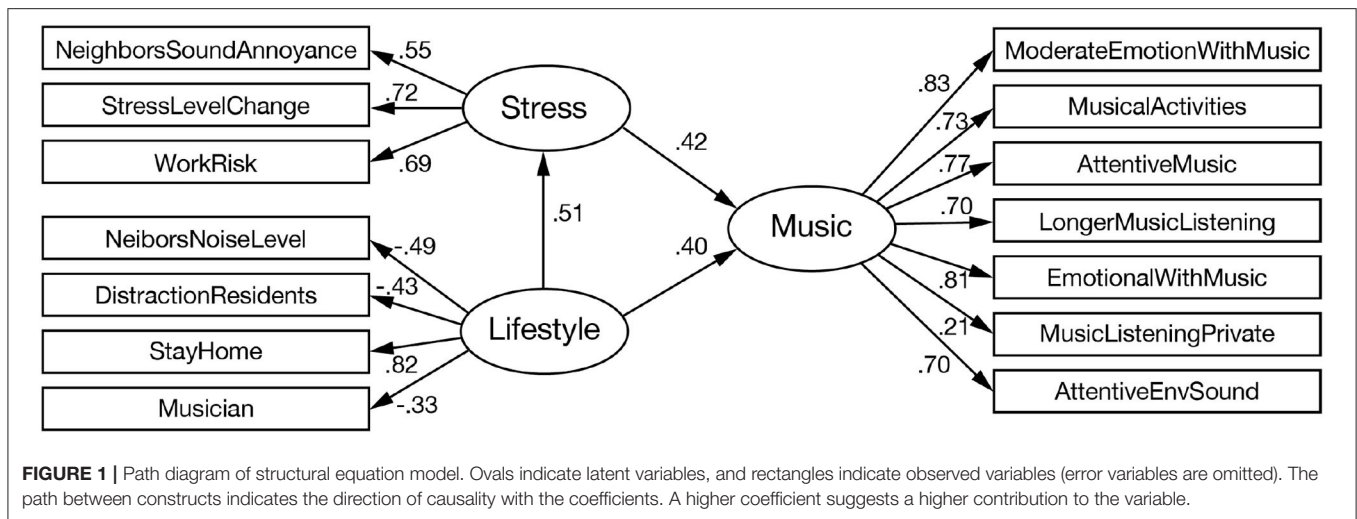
NeighborsSoundAnnoyance
.55
StressLevelChange
.72
Stress
WorkRisk
.69
.42
.51
NeiborsNoiseLevel
-.49
.40
Music
DistractionResidents
-.43
Lifestyle
StayHome
.82
Musician
-.33

.83
ModerateEmotionWithMusic
.73
MusicalActivities
.77
AttentiveMusic
.70
LongerMusicListening
.81
EmotionalWithMusic
.21
MusicListeningPrivate
.70
AttentiveEnvSound

**FIGURE 1 |** Path diagram of structural equation model. Ovals indicate latent variables, and rectangles indicate observed variables (error variables are omitted). The path between constructs indicates the direction of causality with the coefficients. A higher coefficient suggests a higher contribution to the variable.